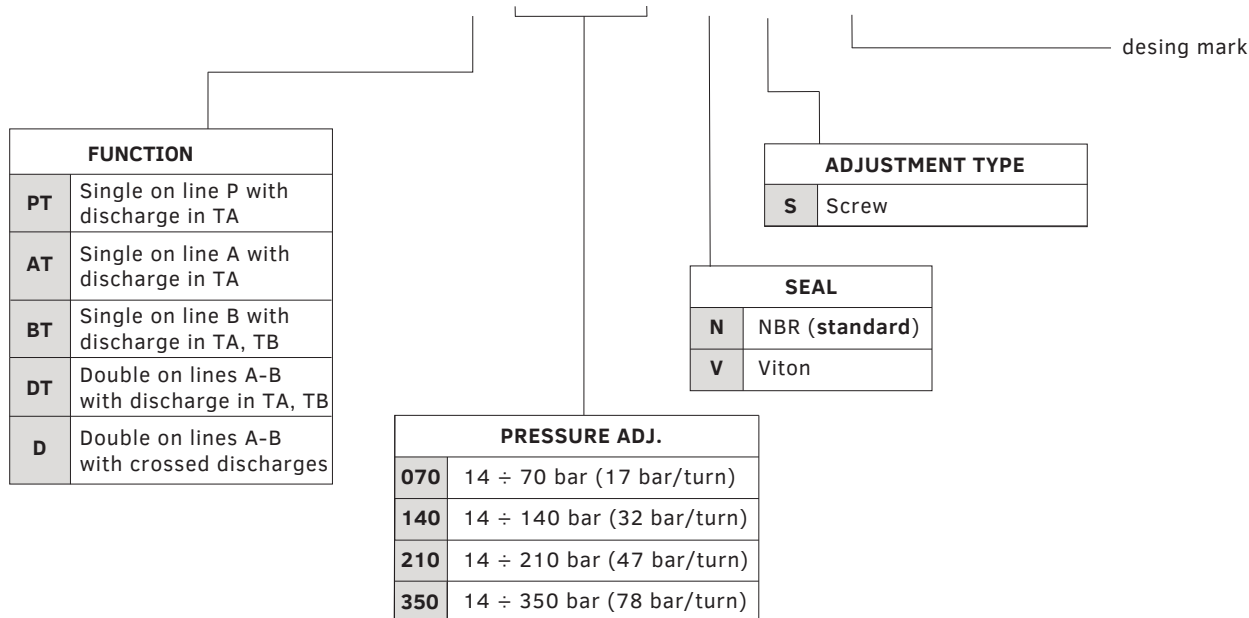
desing mark

| FUNCTION | |
|---|---|
| PT | Single on line P with discharge in TA |
| AT | Single on line A with discharge in TA |
| BT | Single on line B with discharge in TA, TB |
| DT | Double on lines A-B with discharge in TA, TB |
| D | Double on lines A-B with crossed discharges |

| ADJUSTMENT TYPE | |
|---|---|
| S | Screw |

| SEAL | |
|---|---|
| N | NBR (**standard**) |
| V | Viton |

| PRESSURE ADJ. | |
|---|---|
| 070 | 14 ÷ 70 bar (17 bar/turn) |
| 140 | 14 ÷ 140 bar (32 bar/turn) |
| 210 | 14 ÷ 210 bar (47 bar/turn) |
| 350 | 14 ÷ 350 bar (78 bar/turn) |